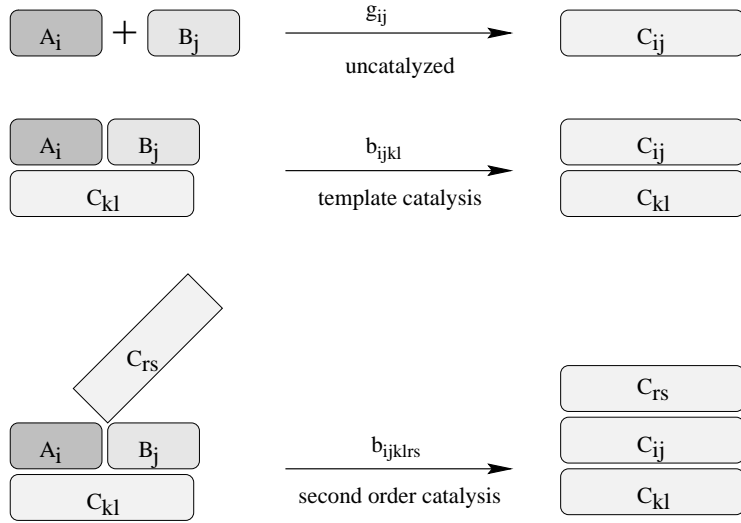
$A_i$ + $B_j$ $g_{ij}$ uncatalyzed $C_{ij}$

$A_i$ $B_j$ $C_{kl}$ $b_{ijkl}$ template catalysis $C_{ij}$ $C_{kl}$

$C_{rs}$ $A_i$ $B_j$ $C_{kl}$ $b_{ijklrs}$ second order catalysis $C_{rs}$ $C_{ij}$ $C_{kl}$